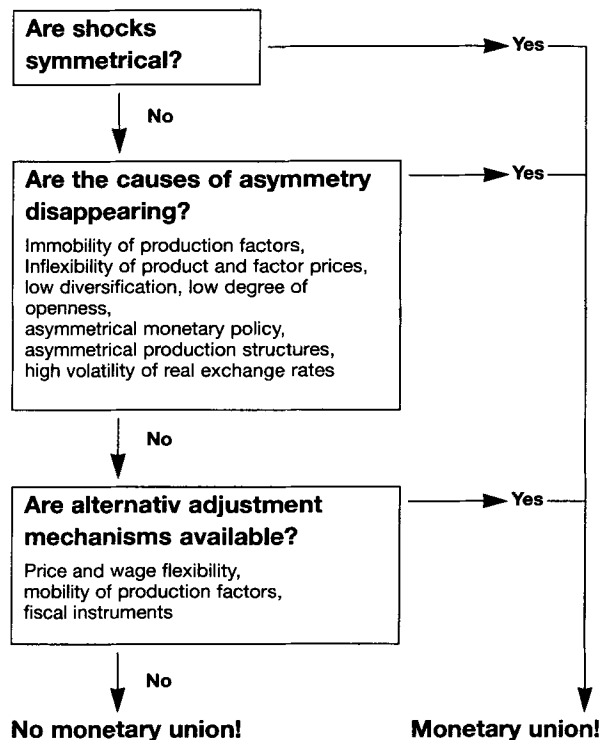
Are shocks symmetrical?

Yes

No

Are the causes of asymmetry disappearing?

Immobility of production factors, Inflexibility of product and factor prices, low diversification, low degree of openness, asymmetrical monetary policy, asymmetrical production structures, high volatility of real exchange rates

Yes

No

Are alternativ adjustment mechanisms available?

Price and wage flexibility, mobility of production factors, fiscal instruments

Yes

No

No monetary union!

Monetary union!